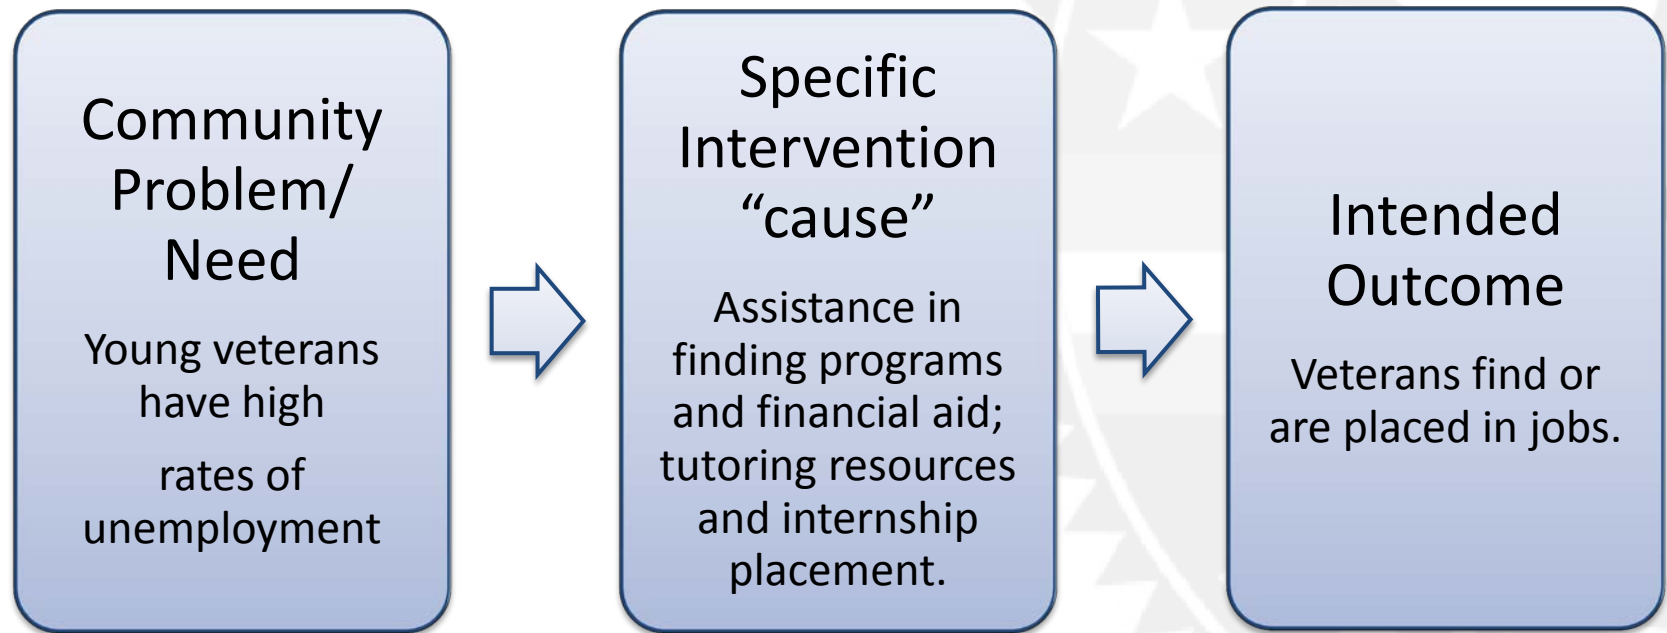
Community Problem/ Need

Young veterans have high

rates of unemployment

Specific Intervention “cause”

Assistance in finding programs and financial aid; tutoring resources and internship placement.

Intended Outcome

Veterans find or are placed in jobs.